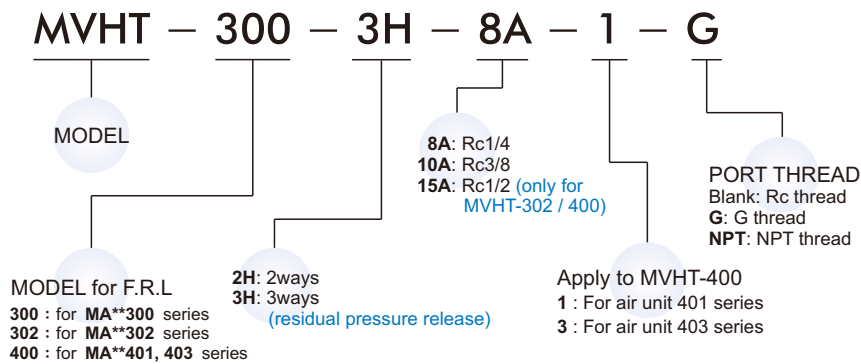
MVHT − 300 − 3H − 8A − 1 − G

MODEL

8A: Rc1/4
10A: Rc3/8
15A: Rc1/2 (only for MVHT-302 / 400)

PORT THREAD
Blank: Rc thread
G: G thread
NPT: NPT thread

MODEL for F.R.L
300 : for MA**300 series
302 : for MA**302 series
400 : for MA**401, 403 series

2H: 2ways
3H: 3ways
(residual pressure release)

Apply to MVHT-400
1 : For air unit 401 series
3 : For air unit 403 series